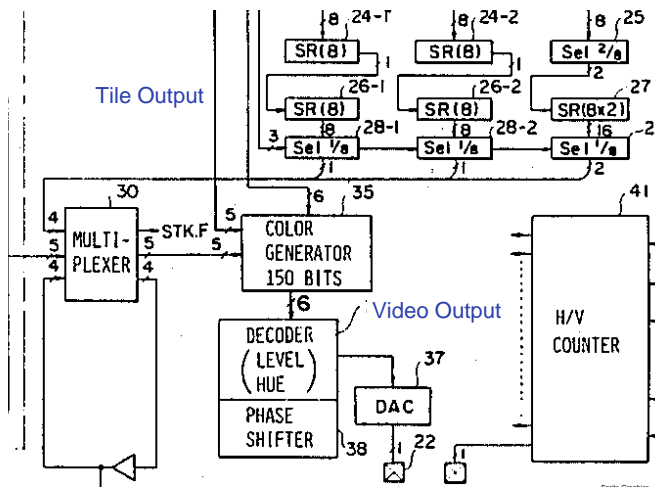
8 24-1
SR(8)
1
8 24-2
SR(8)
1
8 25
Sel 2/8
2
Tile Output
26-1
SR(8)
26-2
SR(8)
27
SR(8x2)
3
8 28-1
Sel 1/8
1
8 28-2
Sel 1/8
1
16
Sel 1/8
2
30
4
5
4
MULTI-PLEXER
5
4
STK.F
6 35
5
5
COLOR GENERATOR 150 BITS
41
6
Video Output
DECODER (LEVEL HUE)
PHASE SHIFTER
38
37
DAC
1 22
1
H/V COUNTER